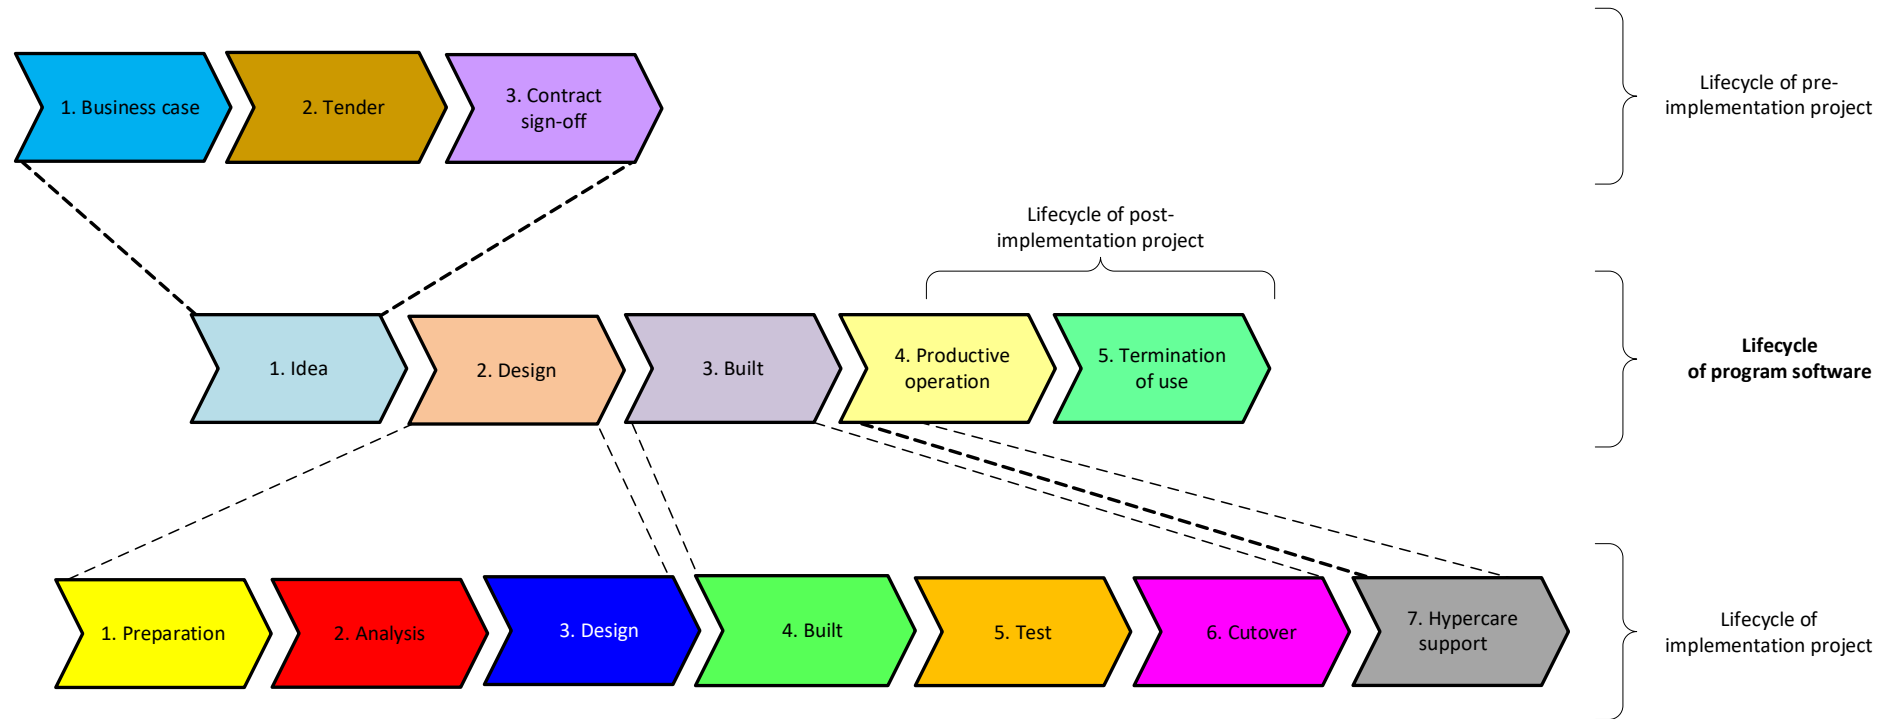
1. Business case

2. Tender

3. Contract sign-off

Lifecycle of pre-implementation project

Lifecycle of post-implementation project

1. Idea

2. Design

3. Built

4. Productive operation

5. Termination of use

**Lifecycle of program software**

1. Preparation

2. Analysis

3. Design

4. Built

5. Test

6. Cutover

7. Hypercare support

Lifecycle of implementation project